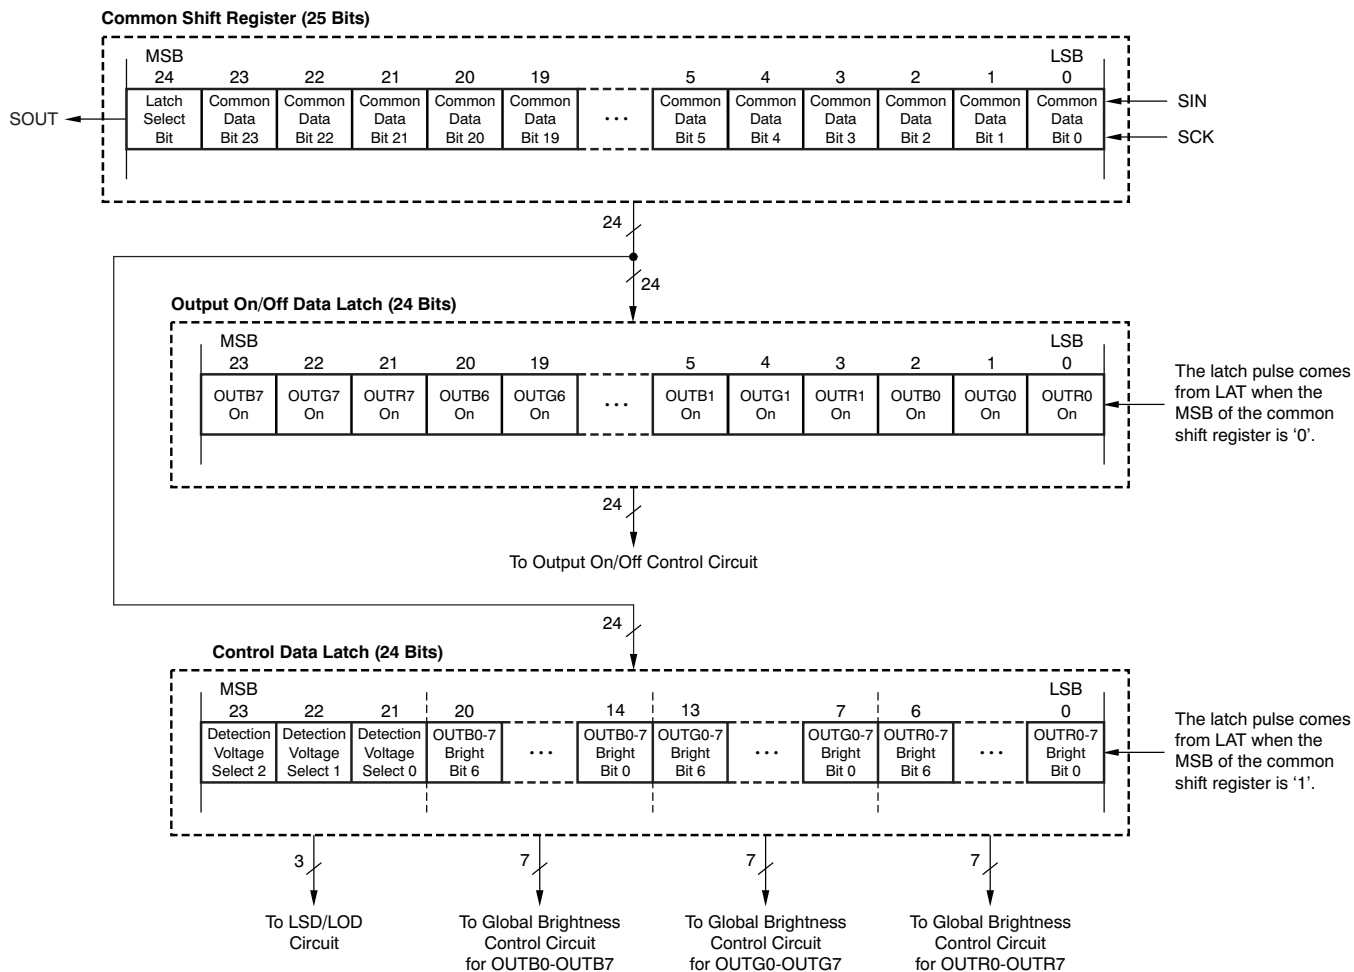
Common Shift Register (25 Bits)

MSB

LSB

| 24 | 23 | 22 | 21 | 20 | 19 | | 5 | 4 | 3 | 2 | 1 | 0 |
|---|---|---|---|---|---|---|---|---|---|---|---|---|
| Latch Select Bit | Common Data Bit 23 | Common Data Bit 22 | Common Data Bit 21 | Common Data Bit 20 | Common Data Bit 19 | ... | Common Data Bit 5 | Common Data Bit 4 | Common Data Bit 3 | Common Data Bit 2 | Common Data Bit 1 | Common Data Bit 0 |

SOUT

SIN

SCK

24

24

Output On/Off Data Latch (24 Bits)

MSB

LSB

| 23 | 22 | 21 | 20 | 19 | | 5 | 4 | 3 | 2 | 1 | 0 |
|---|---|---|---|---|---|---|---|---|---|---|---|
| OUTB7 On | OUTG7 On | OUTR7 On | OUTB6 On | OUTG6 On | ... | OUTB1 On | OUTG1 On | OUTR1 On | OUTB0 On | OUTG0 On | OUTR0 On |

The latch pulse comes from LAT when the MSB of the common shift register is '0'.

24

To Output On/Off Control Circuit

24

Control Data Latch (24 Bits)

MSB

LSB

| 23 | 22 | 21 | 20 | | 14 | 13 | | 7 | 6 | | 0 |
|---|---|---|---|---|---|---|---|---|---|---|---|
| Detection Voltage Select 2 | Detection Voltage Select 1 | Detection Voltage Select 0 | OUTB0-7 Bright Bit 6 | ... | OUTB0-7 Bright Bit 0 | OUTG0-7 Bright Bit 6 | ... | OUTG0-7 Bright Bit 0 | OUTR0-7 Bright Bit 6 | ... | OUTR0-7 Bright Bit 0 |

The latch pulse comes from LAT when the MSB of the common shift register is '1'.

3

To LSD/LOD Circuit

7

To Global Brightness Control Circuit for OUTB0-OUTB7

7

To Global Brightness Control Circuit for OUTG0-OUTG7

7

To Global Brightness Control Circuit for OUTR0-OUTR7